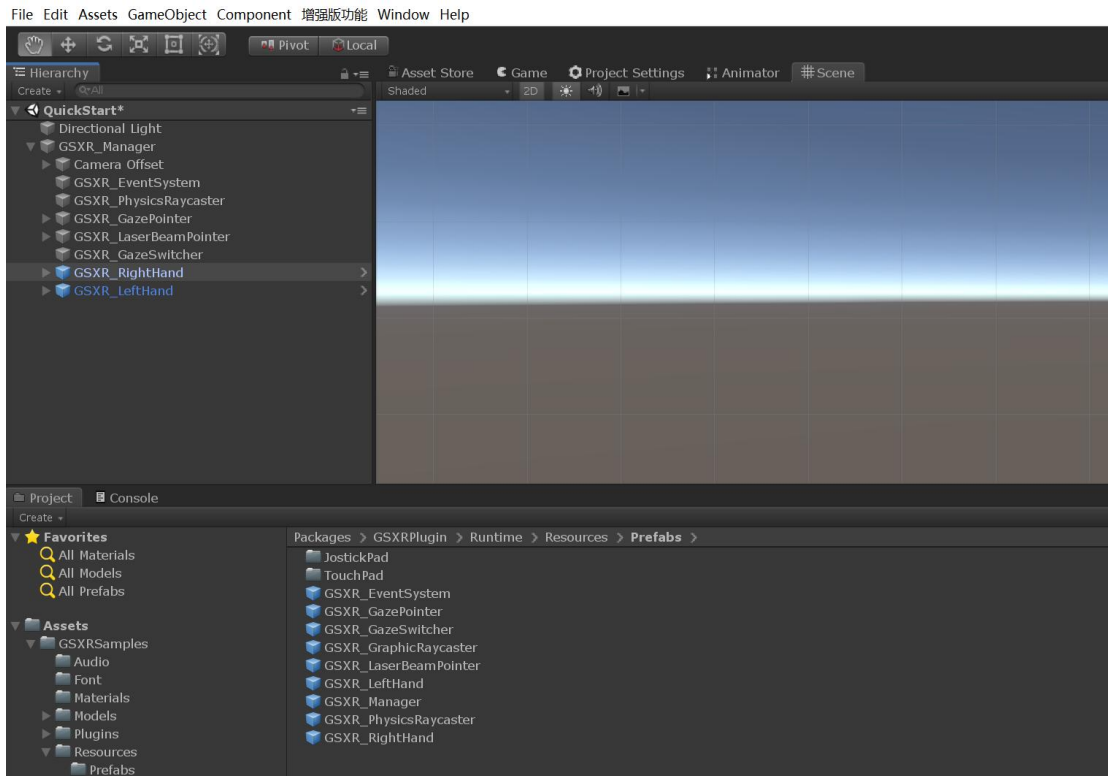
File Edit Assets GameObject Component 增强版功能 Window Help

Pivot Local

Hierarchy
Create
QuickStart*
Directional Light
GSXR_Manager
Camera Offset
GSXR_EventSystem
GSXR_PhysicsRaycaster
GSXR_GazePointer
GSXR_LaserBeamPointer
GSXR_GazeSwitcher
GSXR_RightHand
GSXR_LeftHand

Asset Store Game Project Settings Animator Scene
Shaded 2D

Project Console
Create
Favorites
All Materials
All Models
All Prefabs

Assets
GSXRSamples
Audio
Font
Materials
Models
Plugins
Resources
Prefabs

Packages > GSXRPlugin > Runtime > Resources > Prefabs >
JostickPad
TouchPad
GSXR_EventSystem
GSXR_GazePointer
GSXR_GazeSwitcher
GSXR_GraphicRaycaster
GSXR_LaserBeamPointer
GSXR_LeftHand
GSXR_Manager
GSXR_PhysicsRaycaster
GSXR_RightHand